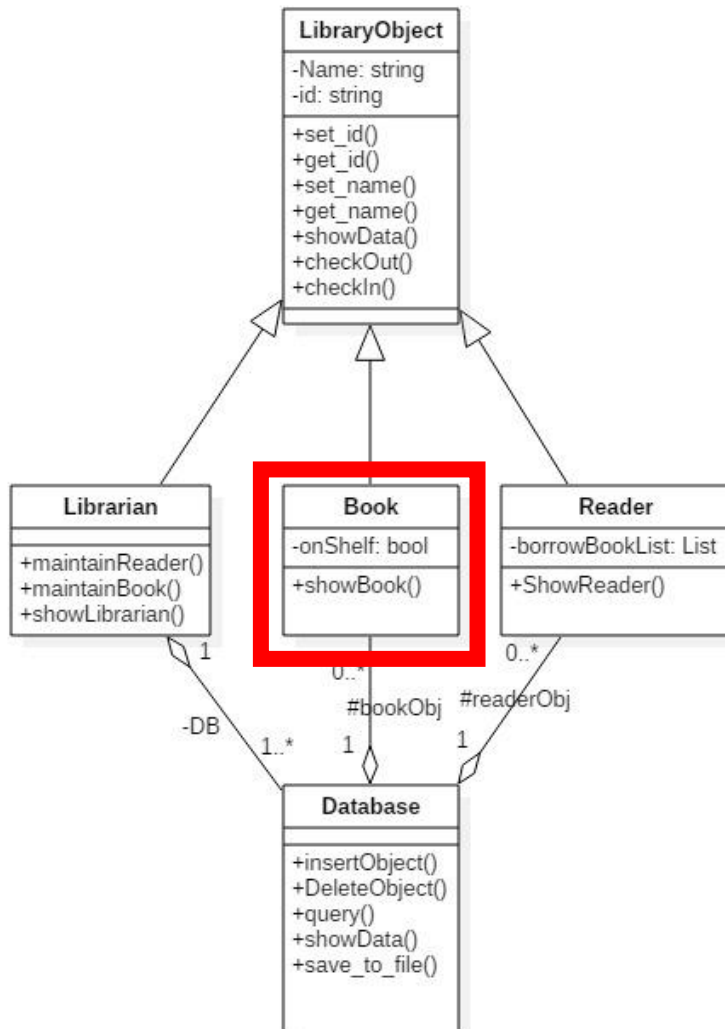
LibraryObject

-Name: string
-id: string

+set_id()
+get_id()
+set_name()
+get_name()
+showData()
+checkOut()
+checkIn()

Librarian

+maintainReader()
+maintainBook()
+showLibrarian()

Book

-onShelf: bool

+showBook()

Reader

-borrowBookList: List

+ShowReader()

1

-DB

1..*

0..*

#bookObj

1

0..*

#readerObj

1

Database

+insertObject()
+DeleteObject()
+query()
+showData()
+save_to_file()